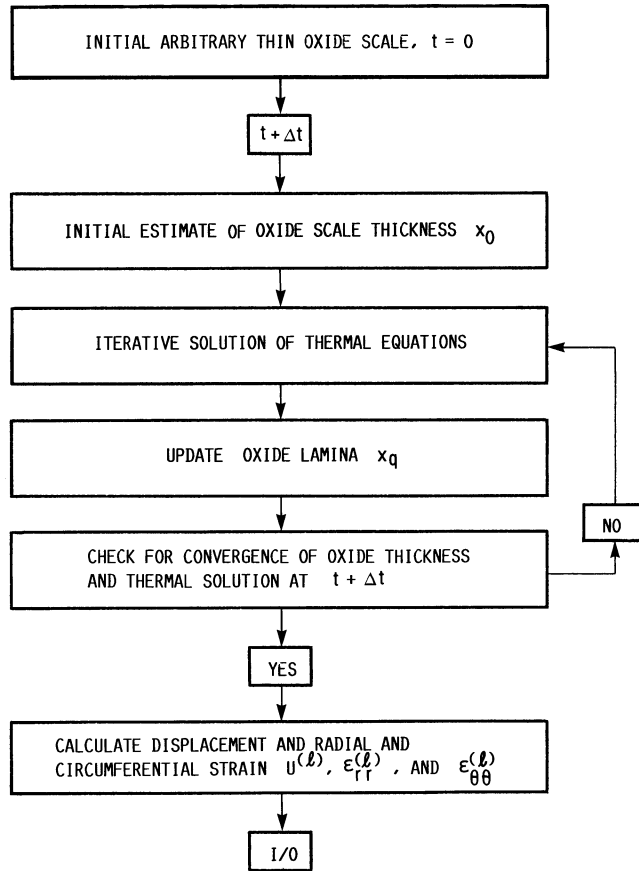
INITIAL ARBITRARY THIN OXIDE SCALE, t = 0

$t + \Delta t$

INITIAL ESTIMATE OF OXIDE SCALE THICKNESS $x_0$

ITERATIVE SOLUTION OF THERMAL EQUATIONS

UPDATE OXIDE LAMINA $x_q$

CHECK FOR CONVERGENCE OF OXIDE THICKNESS AND THERMAL SOLUTION AT $t + \Delta t$

NO

YES

CALCULATE DISPLACEMENT AND RADIAL AND CIRCUMFERENTIAL STRAIN $U^{(\ell)}$, $\varepsilon_{rr}^{(\ell)}$, AND $\varepsilon_{\theta\theta}^{(\ell)}$

I/O